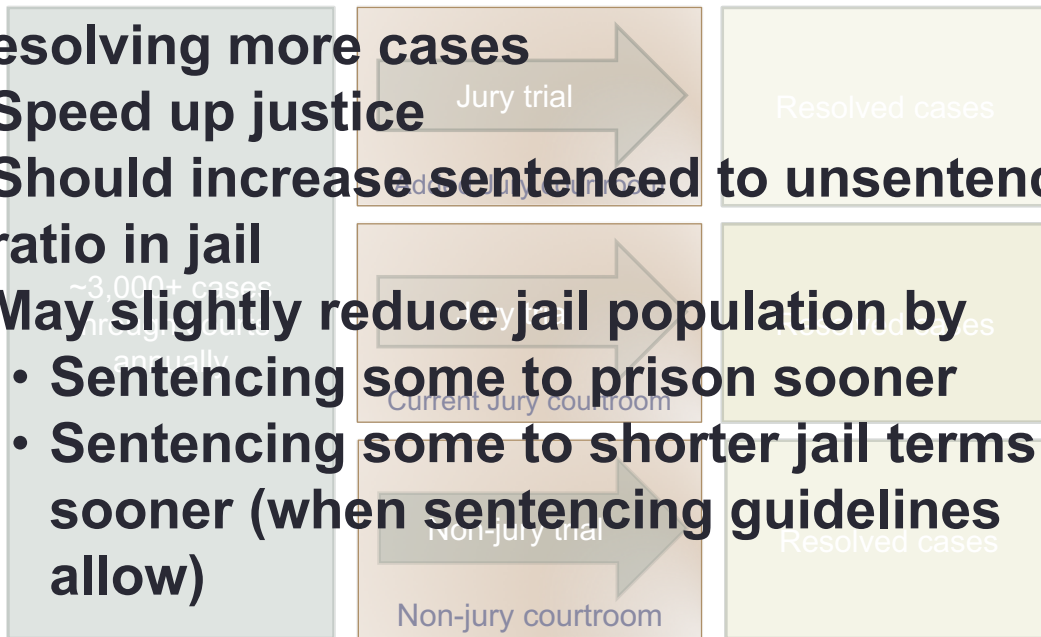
esolving more cases
Speed up justice
Should increase sentenced to unsentenc
ratio in jail
May slightly reduce jail population by
• Sentencing some to prison sooner
• Sentencing some to shorter jail terms sooner (when sentencing guidelines allow)

Jury trial
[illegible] jury courtroom
Resolved cases
~3,000+ cases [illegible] annually
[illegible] trial
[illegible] cases
Current Jury courtroom
Non-jury trial
Resolved cases
Non-jury courtroom